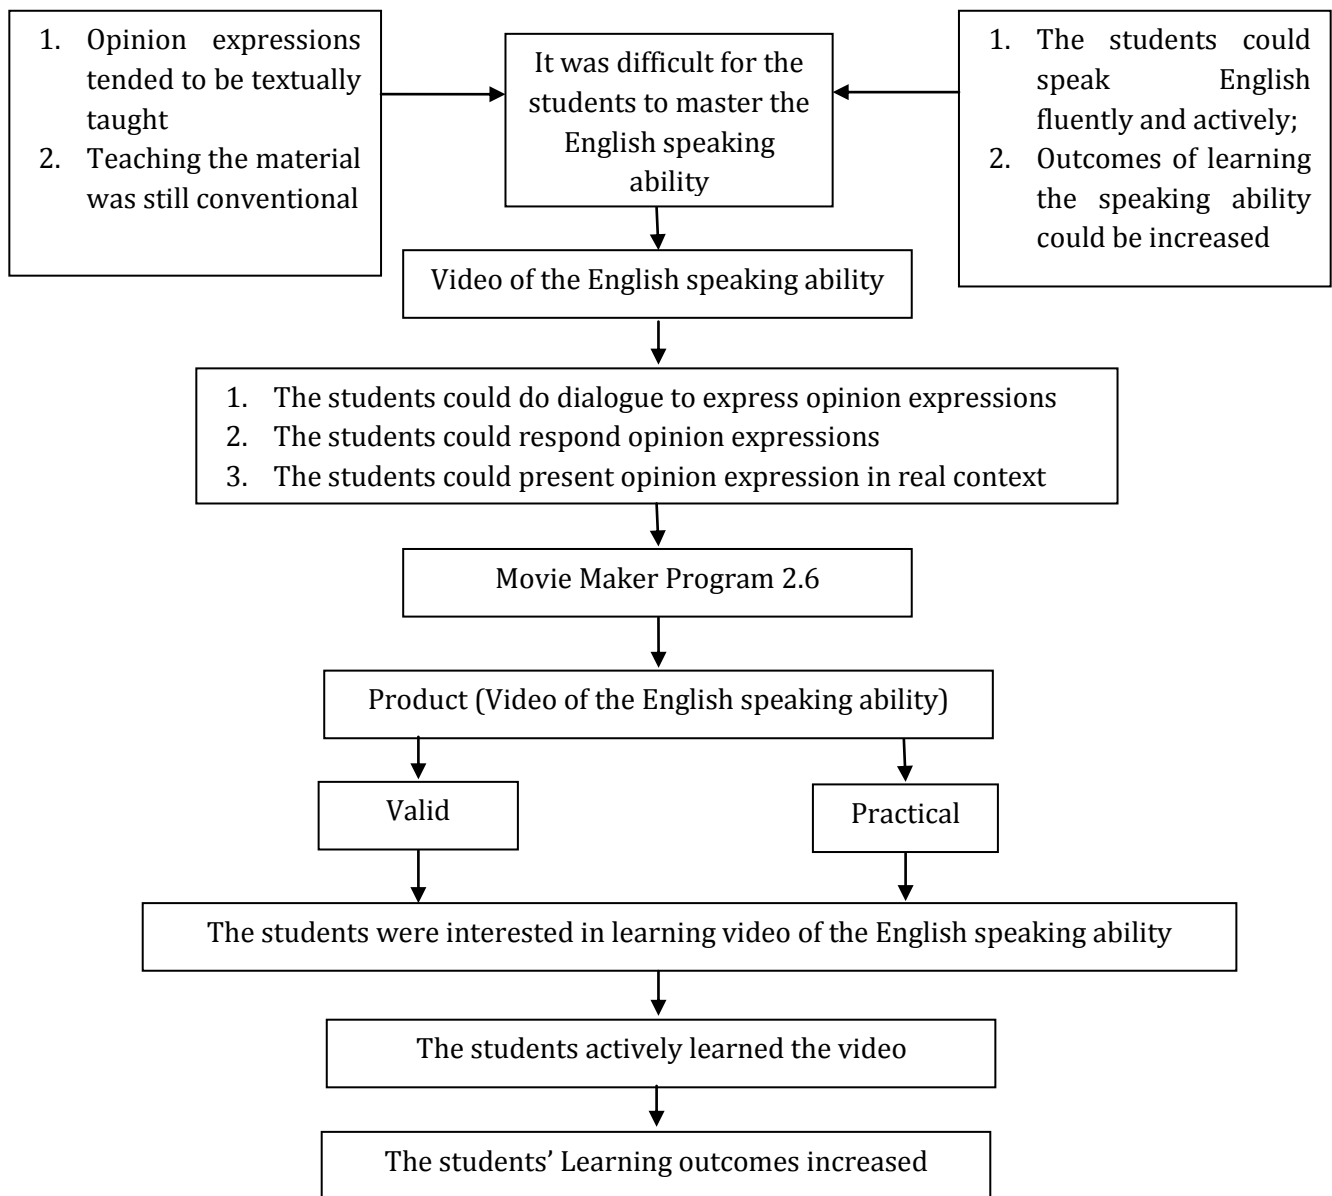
1. Opinion expressions tended to be textually taught
2. Teaching the material was still conventional

It was difficult for the students to master the English speaking ability

1. The students could speak English fluently and actively;
2. Outcomes of learning the speaking ability could be increased

Video of the English speaking ability

1. The students could do dialogue to express opinion expressions
2. The students could respond opinion expressions
3. The students could present opinion expression in real context

Movie Maker Program 2.6

Product (Video of the English speaking ability)

Valid

Practical

The students were interested in learning video of the English speaking ability

The students actively learned the video

The students' Learning outcomes increased